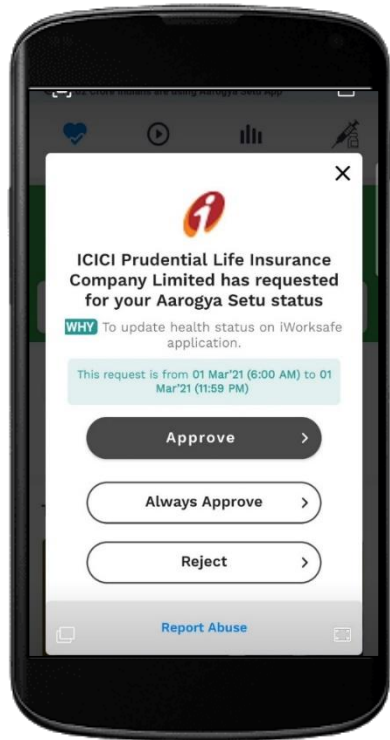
X

ICICI Prudential Life Insurance Company Limited has requested for your Aarogya Setu status

WHY To update health status on iWorksafe application.

This request is from 01 Mar'21 (6:00 AM) to 01 Mar'21 (11:59 PM)

Approve >

Always Approve >

Reject >

Report Abuse